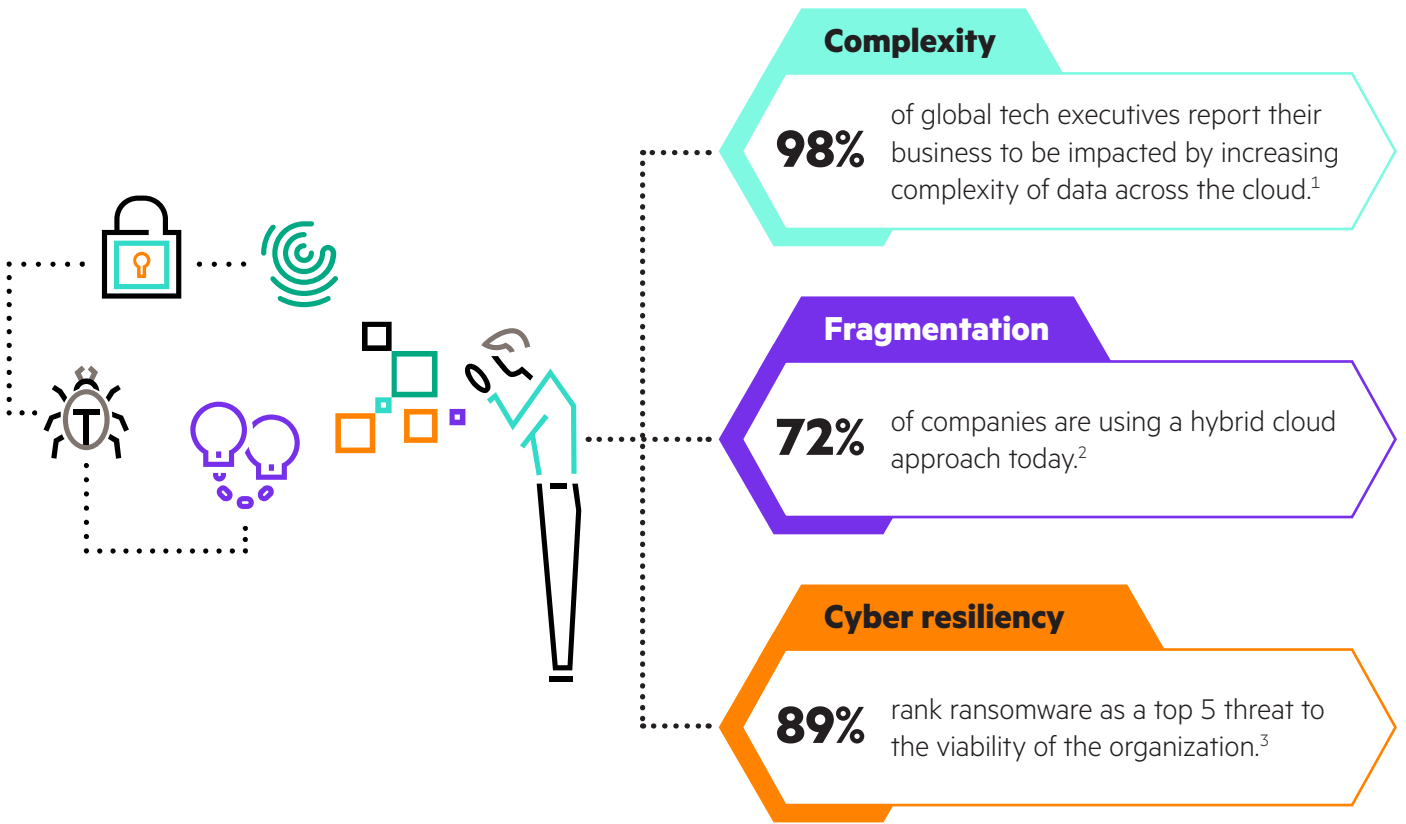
Complexity

98% of global tech executives report their business to be impacted by increasing complexity of data across the cloud.$^1$

Fragmentation

72% of companies are using a hybrid cloud approach today.$^2$

Cyber resiliency

89% rank ransomware as a top 5 threat to the viability of the organization.$^3$